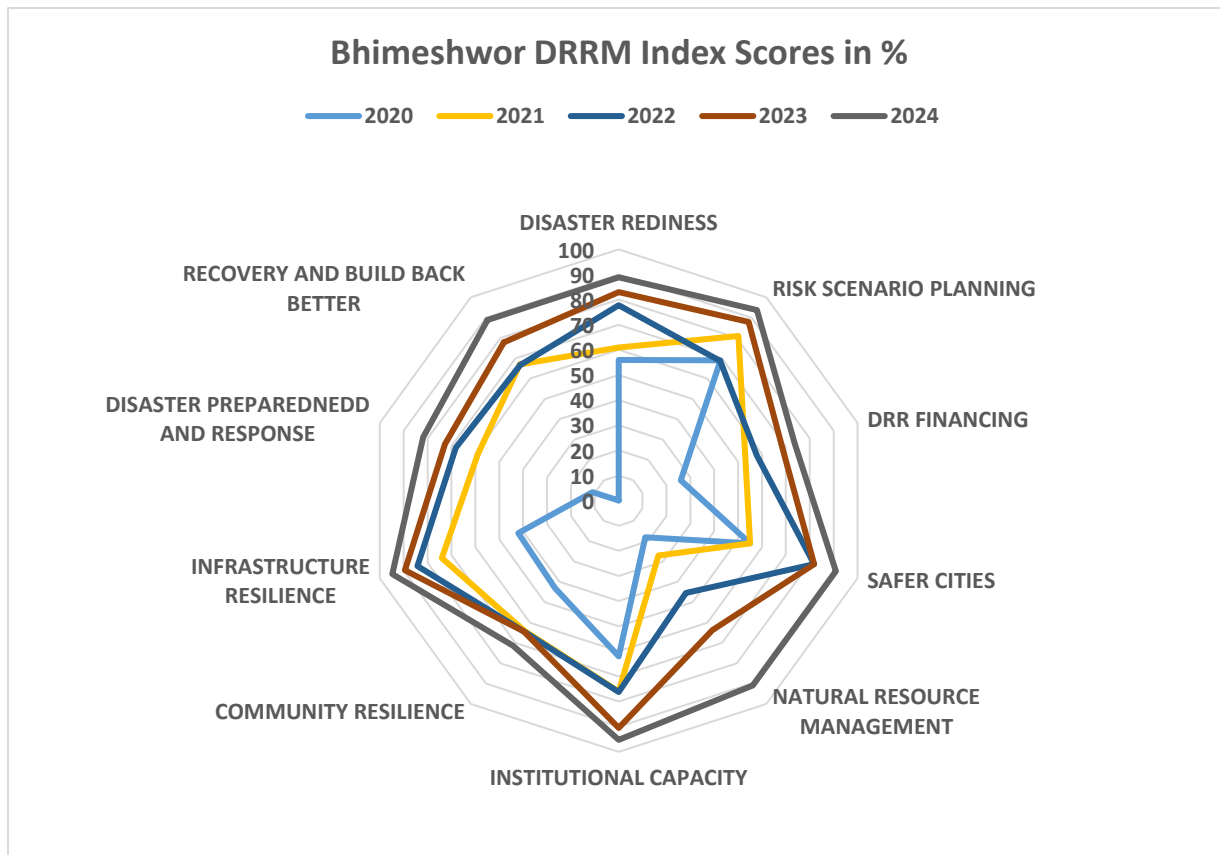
Bhimeshwor DRRM Index Scores in %

2020 2021 2022 2023 2024

DISASTER REDINESS

100
90
80
70
60
50
40
30
20
10
0

RISK SCENARIO PLANNING

DRR FINANCING

SAFER CITIES

NATURAL RESOURCE MANAGEMENT

INSTITUTIONAL CAPACITY

COMMUNITY RESILIENCE

INFRASTRUCTURE RESILIENCE

DISASTER PREPAREDNEDD AND RESPONSE

RECOVERY AND BUILD BACK BETTER